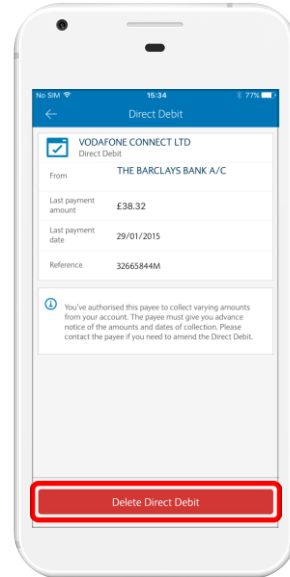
No SIM 15:34 77%

Direct Debit

VODAFONE CONNECT LTD
Direct Debit

From THE BARCLAYS BANK A/C

Last payment amount £38.32

Last payment date 29/01/2015

Reference 32665844M

You've authorised this payee to collect varying amounts from your account. The payee must give you advance notice of the amounts and dates of collection. Please contact the payee if you need to amend the Direct Debit.

Delete Direct Debit